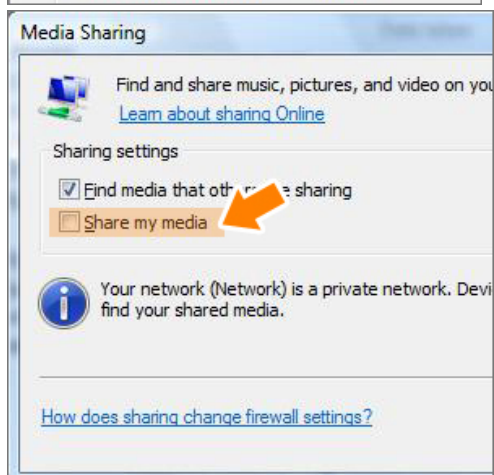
Media Sharing

Find and share music, pictures, and video on you

Learn about sharing Online

Sharing settings

Find media that oth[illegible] sharing

Share my media

Your network (Network) is a private network. Devi find your shared media.

How does sharing change firewall settings?